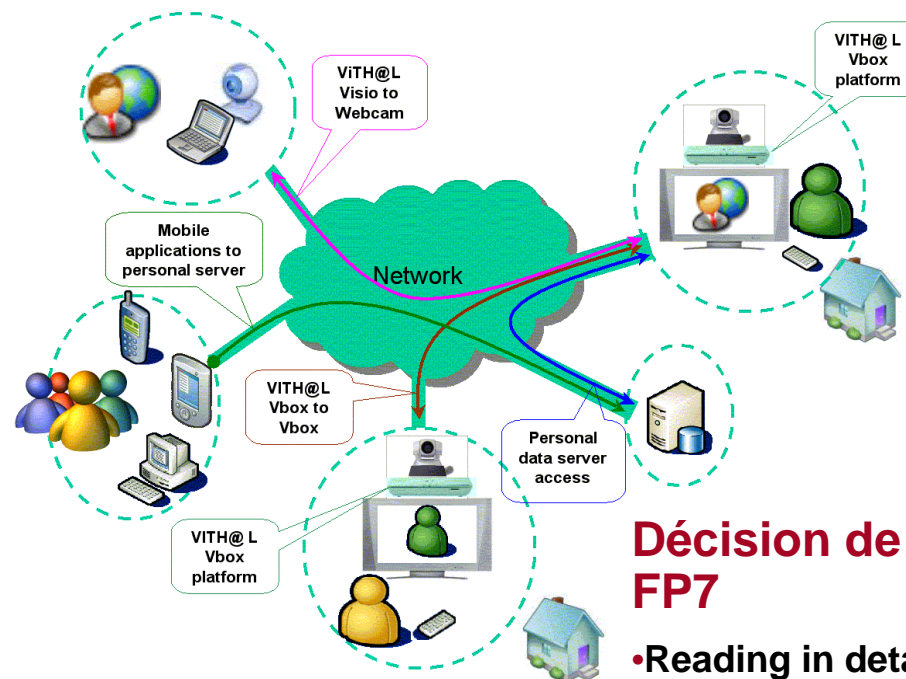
ViTH@L
Visio to
Webcam

VITH@ L
Vbox
platform

Mobile
applications to
personal server

Network

VITH@L
Vbox to
Vbox

Personal
data server
access

VITH@ L
Vbox
platform

Décision de
FP7

•Reading in deta